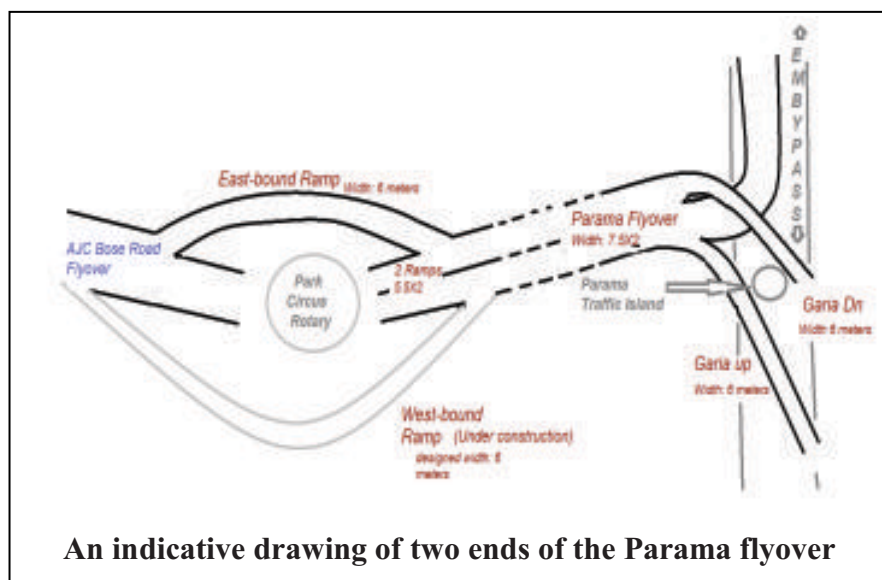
E
M
B
Y
P
A
S
S

East-bound Ramp Width: 6 meters

AJC Bose Road Flyover

Park Circus Rotary

2 Ramps 5.5X2

Parama Flyover Width: 7.5X2

Parama Traffic Island

Garia Dn Width 6 meters

Garia up Width: 6 meters

West-bound Ramp (Under construction) designed width: 6 meters

An indicative drawing of two ends of the Parama flyover